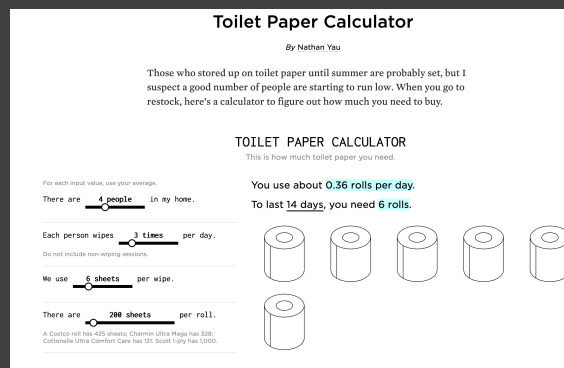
Toilet Paper Calculator

By Nathan Yau

Those who stored up on toilet paper until summer are probably set, but I suspect a good number of people are starting to run low. When you go to restock, here's a calculator to figure out how much you need to buy.

TOILET PAPER CALCULATOR

This is how much toilet paper you need.

For each input value, use your average.

There are 4 people in my home.

Each person wipes 3 times per day.

Do not include non-wiping sessions.

We use 6 sheets per wipe.

There are 200 sheets per roll.

A Costco roll has 425 sheets; Charmin Ultra Mega has 328; Cottonelle Ultra Comfort Care has 121. Scott 1-ply has 1,000.

You use about 0.36 rolls per day.

To last 14 days, you need 6 rolls.